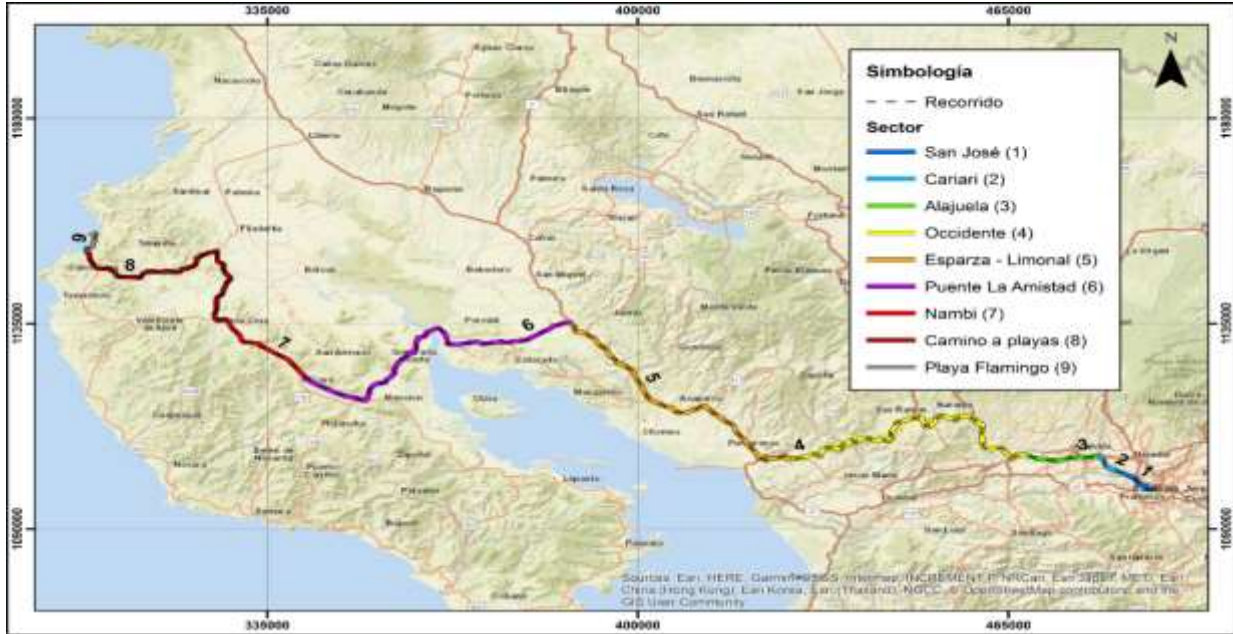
335000
400000
465000

N

1193000
1135000
1090000

Simbología
Recorrido
Sector
San José (1)
Cariari (2)
Alajuela (3)
Occidente (4)
Esparza - Limonal (5)
Puente La Amistad (6)
Nambi (7)
Camino a playas (8)
Playa Flamingo (9)

9
8
7
6
5
4
3
2
1

Sources: Esri, HERE, Garmin, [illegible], Intermap, INCREMENT P, NRCan, Esri Japan, METI, Esri China (Hong Kong), Esri Korea, Esri (Thailand), NGCC, © OpenStreetMap contributors, and the GIS User Community

335000
400000
465000